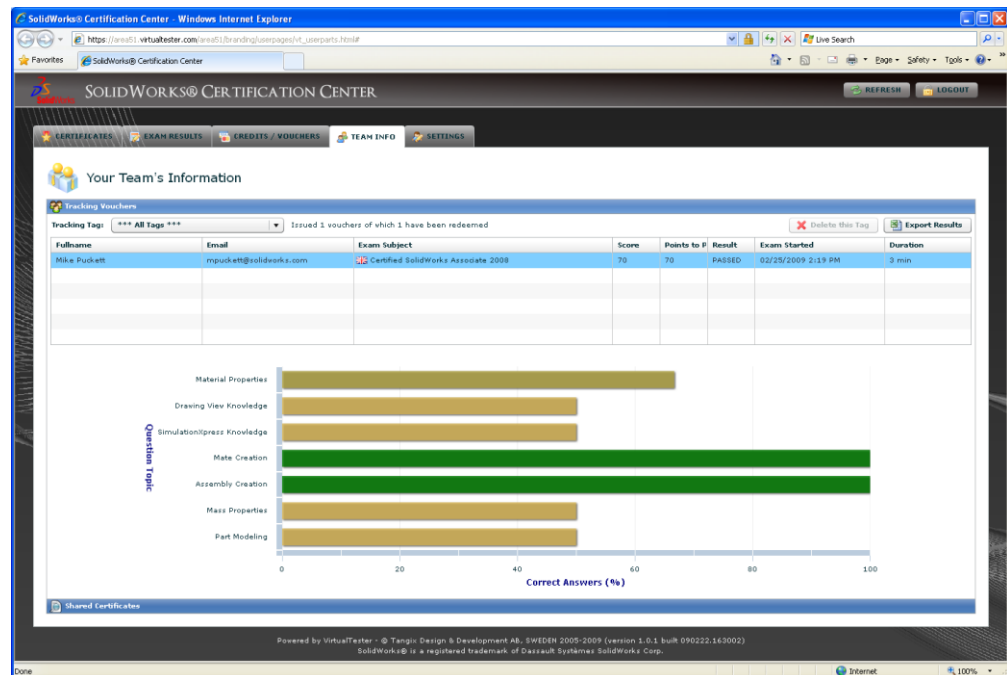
SolidWorks® Certification Center - Windows Internet Explorer

https://area51.virtualtester.com/area51/branding/userpages/vt_userparts.html#

Live Search

Favorites

SolidWorks® Certification Center

Page • Safety • Tools •

SOLIDWORKS® CERTIFICATION CENTER

REFRESH

LOGOUT

CERTIFICATES

EXAM RESULTS

CREDITS / VOUCHERS

TEAM INFO

SETTINGS

Your Team's Information

Tracking Vouchers

Tracking Tag: *** All Tags ***

Issued 1 vouchers of which 1 have been redeemed

Delete this Tag

Export Results

| Fullname | Email | Exam Subject | Score | Points to P | Result | Exam Started | Duration |
|---|---|---|---|---|---|---|---|
| Mike Puckett | mpuckett@solidworks.com | Certified SolidWorks Associate 2008 | 70 | 70 | PASSED | 02/25/2009 2:19 PM | 3 min |

Question Topic

Material Properties

Drawing View Knowledge

SimulationXpress Knowledge

Mate Creation

Assembly Creation

Mass Properties

Part Modeling

0

20

40

60

80

100

Correct Answers (%)

Shared Certificates

Powered by VirtualTester - © Tangix Design & Development AB, SWEDEN 2005-2009 (version 1.0.1 built 090222.163002)
SolidWorks® is a registered trademark of Dassault Systèmes SolidWorks Corp.

Done

Internet

100%